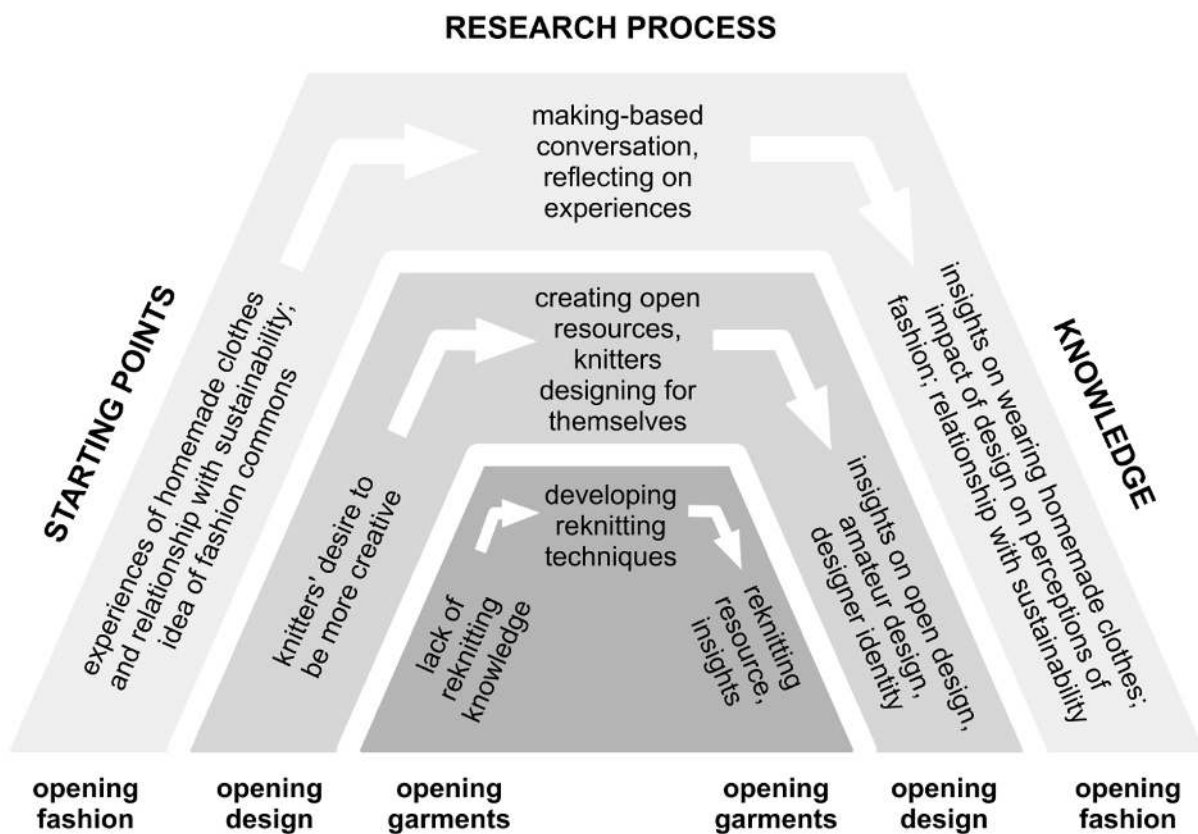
RESEARCH PROCESS

STARTING POINTS

experiences of homemade clothes and relationship with sustainability; idea of fashion commons

making-based conversation, reflecting on experiences

insights on wearing homemade clothes; impact of design on perceptions of fashion; relationship with sustainability

KNOWLEDGE

knitters' desire to be more creative

creating open resources, knitters designing for themselves

insights on open design, amateur design, designer identity

lack of reknitting knowledge

developing reknitting techniques

reknitting resource, insights

opening fashion

opening design

opening garments

opening garments

opening design

opening fashion